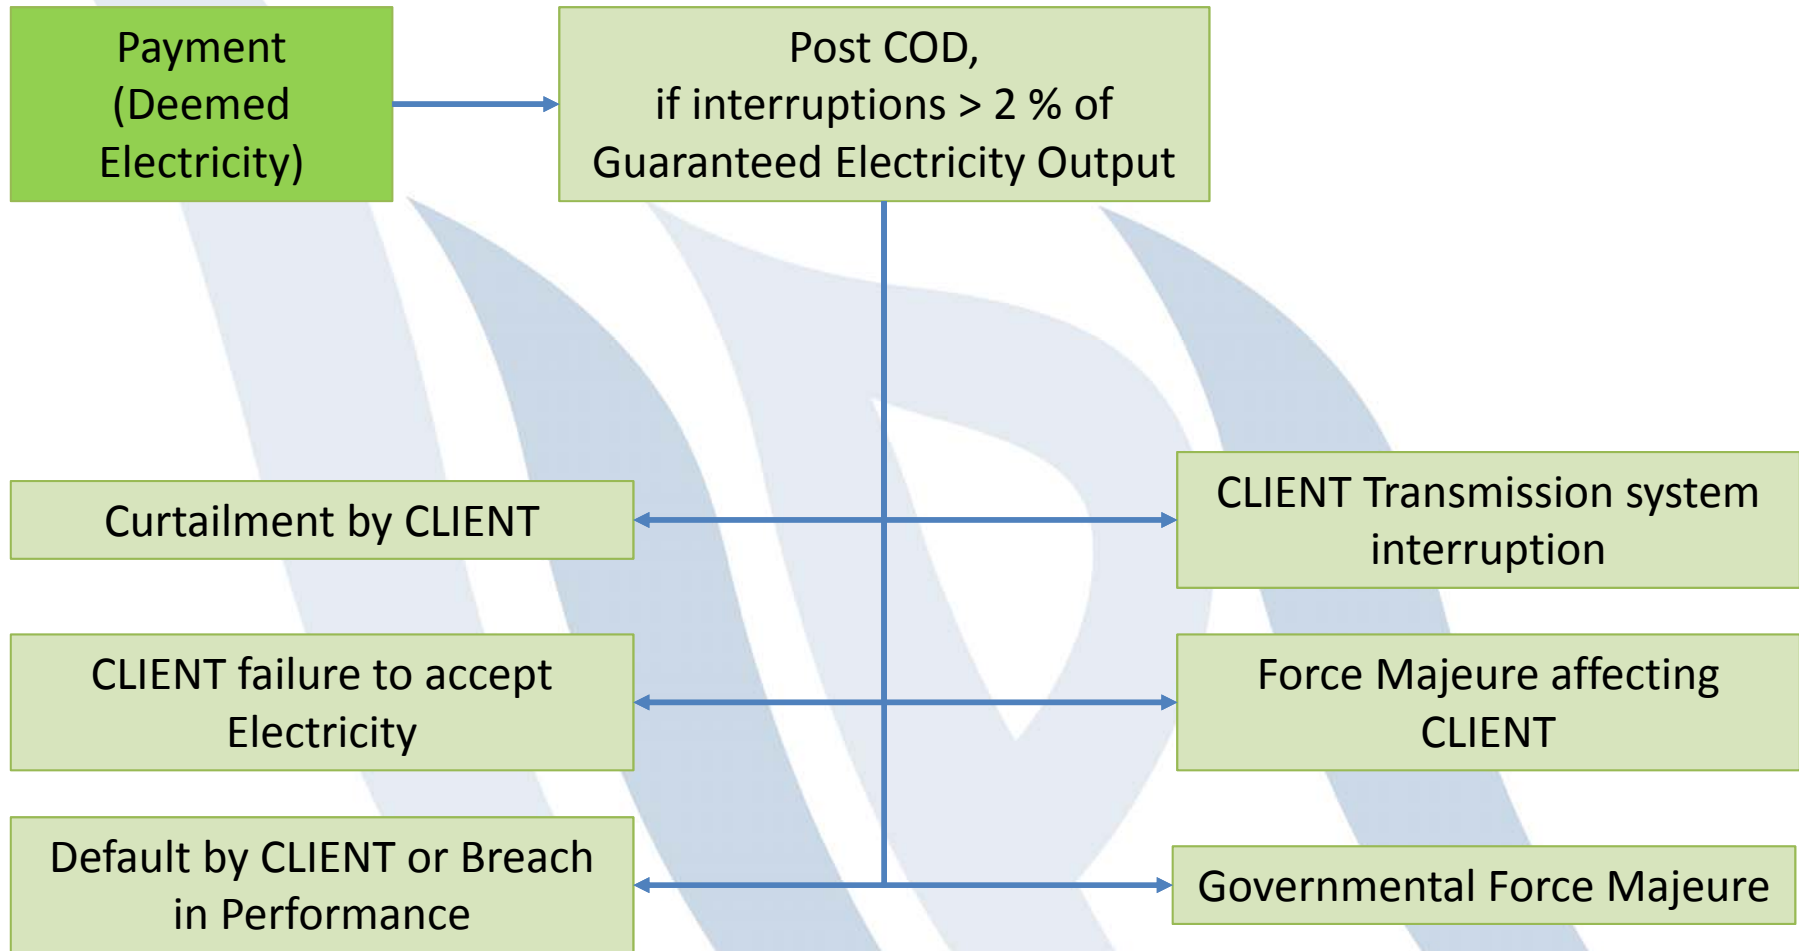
Payment (Deemed Electricity)

Post COD, if interruptions > 2 % of Guaranteed Electricity Output

Curtailment by CLIENT

CLIENT Transmission system interruption

CLIENT failure to accept Electricity

Force Majeure affecting CLIENT

Default by CLIENT or Breach in Performance

Governmental Force Majeure